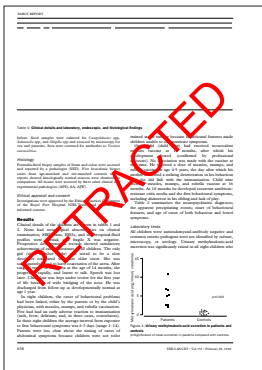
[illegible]

Table 1: Clinical details and laboratory, endoscopic, and histological findings

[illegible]

Methods

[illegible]

Histology

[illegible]

Ethical approval and consent

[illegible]

Results

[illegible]

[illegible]

Figure 1: Urinary methylmalonic acid excretion in patients and controls

RETRACTED

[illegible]